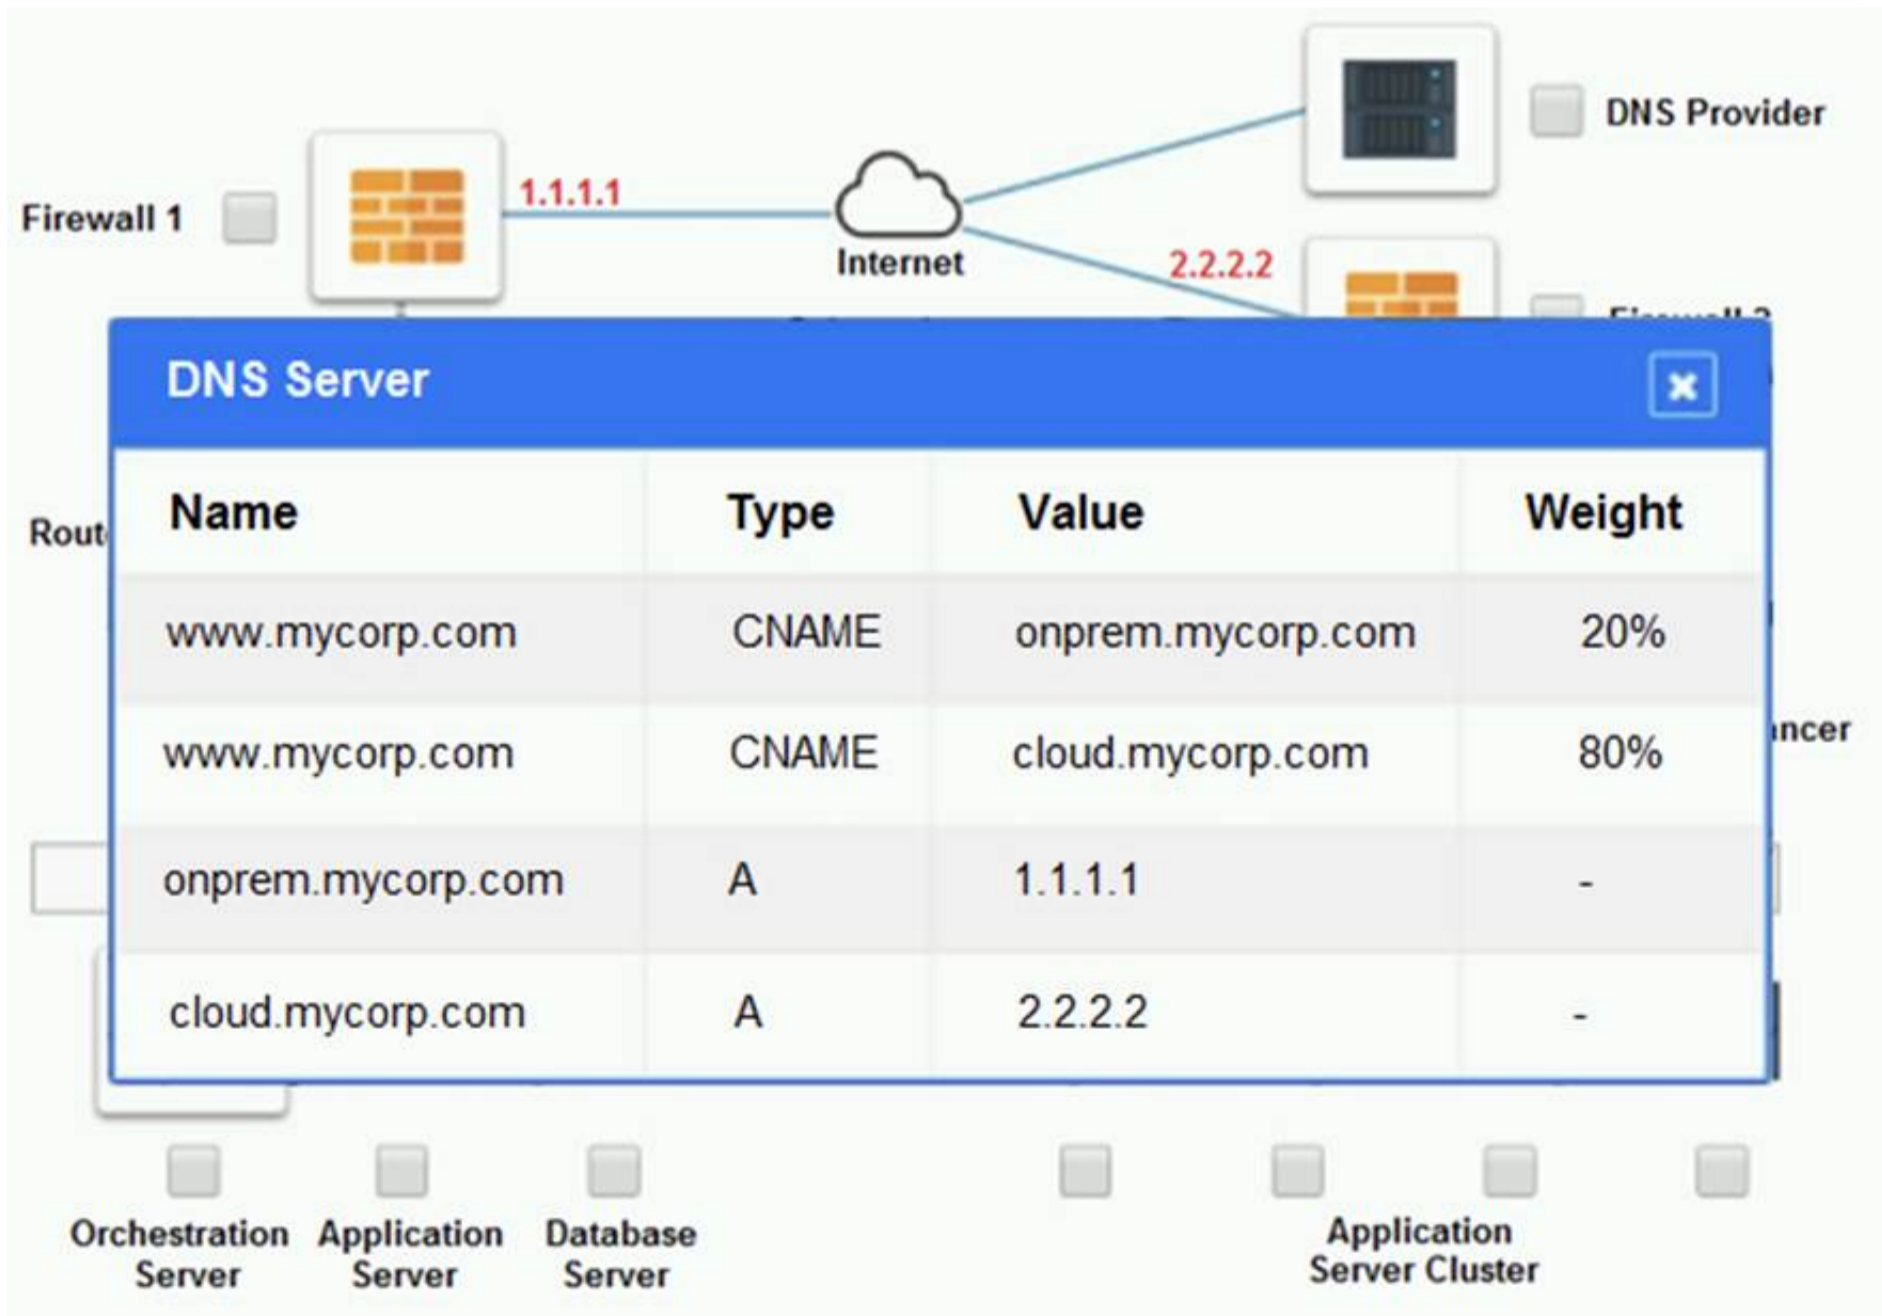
DNS Provider

Firewall 1

1.1.1.1

Internet

2.2.2.2

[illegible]

DNS Server

| Name | Type | Value | Weight |
|---|---|---|---|
| www.mycorp.com | CNAME | onprem.mycorp.com | 20% |
| www.mycorp.com | CNAME | cloud.mycorp.com | 80% |
| onprem.mycorp.com | A | 1.1.1.1 | - |
| cloud.mycorp.com | A | 2.2.2.2 | - |

Rout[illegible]

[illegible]ncer

Orchestration Server

Application Server

Database Server

Application Server Cluster